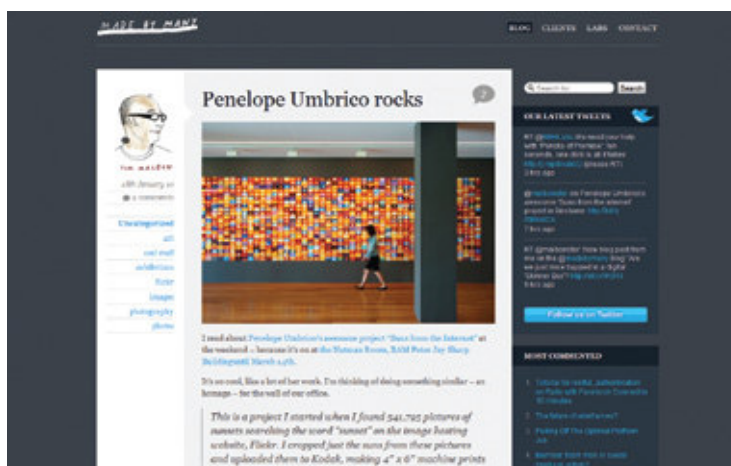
MADE BY MANY

BLOG CLIENTS LABS CONTACT

Penelope Umbrico rocks

2

TIM MALBON

18th January 10

2 comments

Uncategorized

art

cool stuff

exhibitions

flickr

images

photography

photos

I read about Penelope Umbrico's awesome project "Suns from the Internet" at the weekend – because it's on at the Numark Room, RAM Peter Jay Sharp Building until March 14th.

It's so cool, like a lot of her work. I'm thinking of doing something similar – an homage – for the wall of our office.

This is a project I started when I found 541,795 pictures of sunsets searching the word "sunset" on the image hosting website, Flickr. I cropped just the suns from these pictures and uploaded them to Kodak, making 4" x 6" machine prints

Search

OUR LATEST TWEETS

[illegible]

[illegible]

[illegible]

Follow us on Twitter

MOST COMMENTED

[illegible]

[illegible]

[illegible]

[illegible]